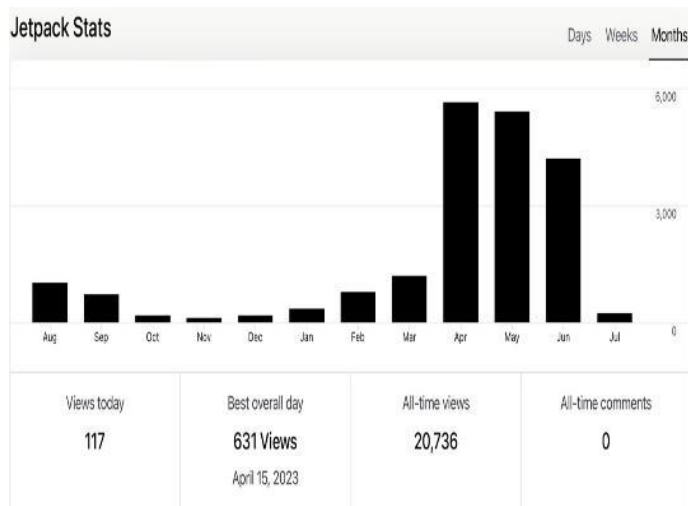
Jetpack Stats

Days Weeks Months

6,000
3,000
0

Aug Sep Oct Nov Dec Jan Feb Mar Apr May Jun Jul

Views today
117

Best overall day
631 Views
April 15, 2023

All-time views
20,736

All-time comments
0